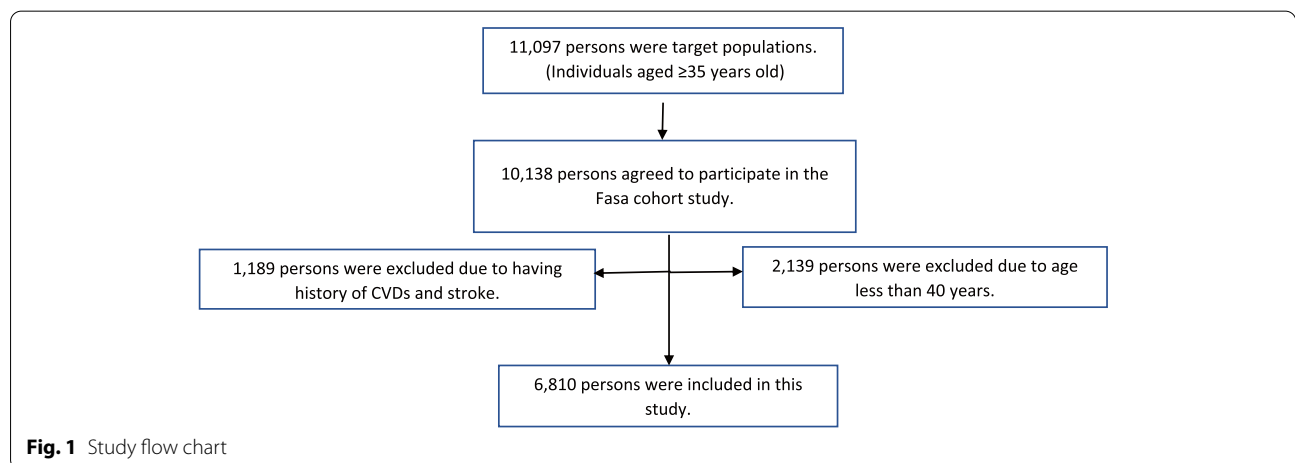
11,097 persons were target populations. (Individuals aged ≥35 years old)

10,138 persons agreed to participate in the Fasa cohort study.

1,189 persons were excluded due to having history of CVDs and stroke.

2,139 persons were excluded due to age less than 40 years.

6,810 persons were included in this study.

**Fig. 1** Study flow chart